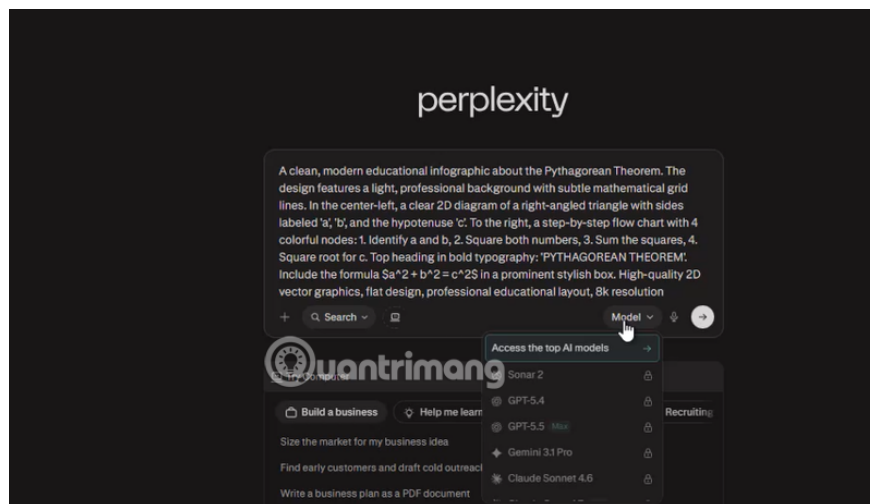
perplexity

A clean, modern educational infographic about the Pythagorean Theorem. The design features a light, professional background with subtle mathematical grid lines. In the center-left, a clear 2D diagram of a right-angled triangle with sides labeled 'a', 'b', and the hypotenuse 'c'. To the right, a step-by-step flow chart with 4 colorful nodes: 1. Identify a and b, 2. Square both numbers, 3. Sum the squares, 4. Square root for c. Top heading in bold typography: 'PYTHAGOREAN THEOREM'. Include the formula $a^2 + b^2 = c^2$ in a prominent stylish box. High-quality 2D vector graphics, flat design, professional educational layout, 8k resolution

Search

Model

Access the top AI models

Sonar 2

GPT-5.4

GPT-5.5 Max

Gemini 3.1 Pro

Claude Sonnet 4.6

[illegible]

Quantrimang

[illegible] computer

Build a business

Help me learn

Recruiting

Size the market for my business idea

Find early customers and draft cold outreac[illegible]

Write a business plan as a PDF document